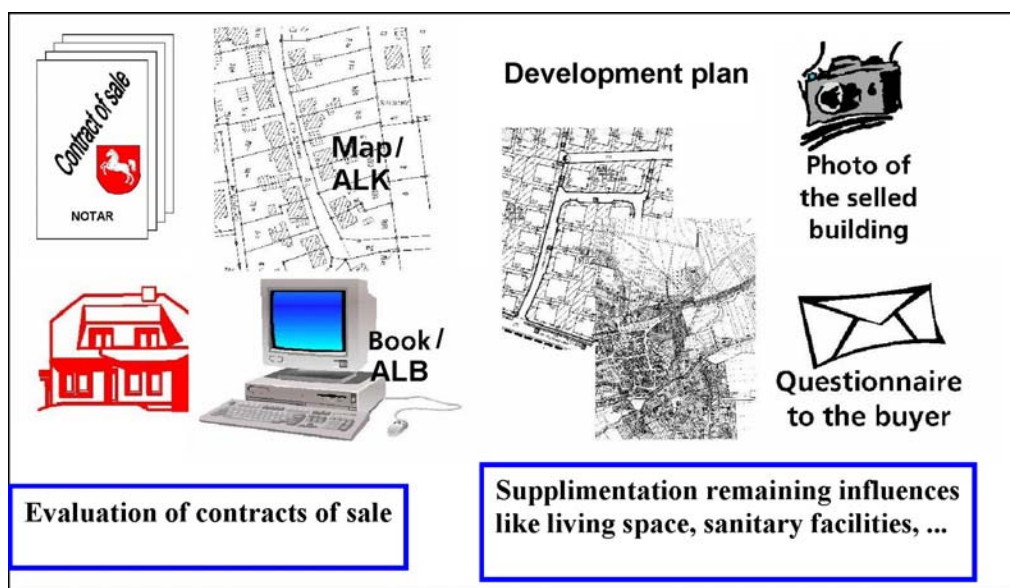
Contract of sale

NOTAR

Map/ ALK

Development plan

Photo of the selled building

Book/ ALB

Questionnaire to the buyer

Evaluation of contracts of sale

Supplimentation remaining influences like living space, sanitary facilities, ...